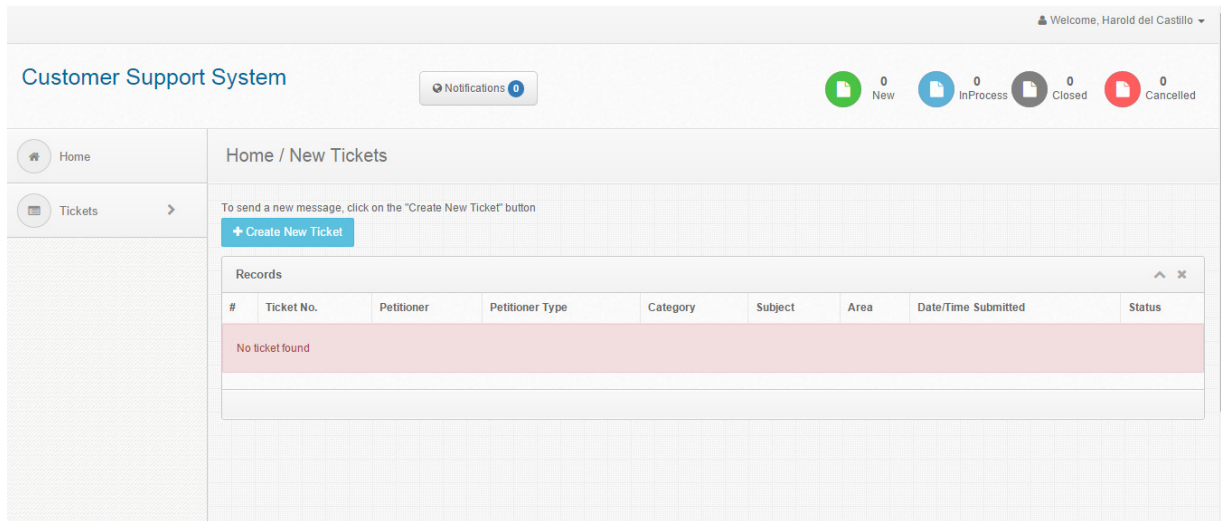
Welcome, Harold del Castillo

Customer Support System

Notifications 0

0 New

0 InProcess

0 Closed

0 Cancelled

Home

Tickets

Home / New Tickets

To send a new message, click on the "Create New Ticket" button

+ Create New Ticket

Records

| # | Ticket No. | Petitioner | Petitioner Type | Category | Subject | Area | Date/Time Submitted | Status |
|---|---|---|---|---|---|---|---|---|
| No ticket found | | | | | | | | |